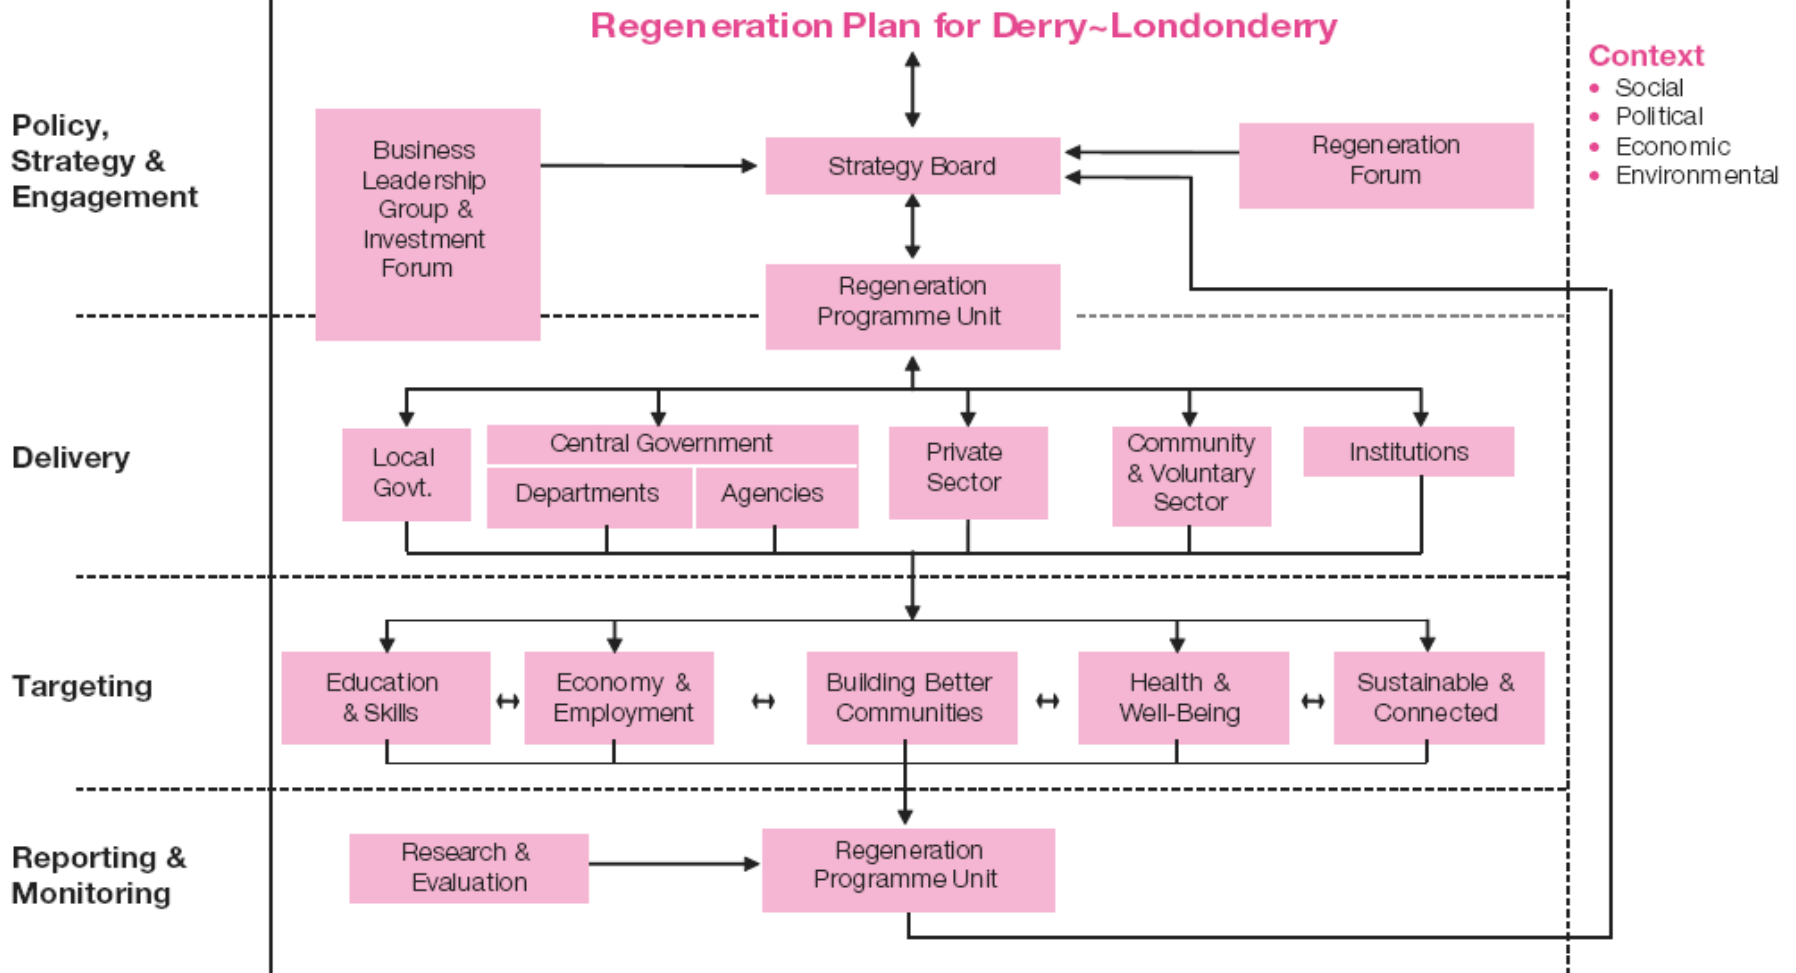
Regeneration Plan for Derry~Londonderry

Context
• Social
• Political
• Economic
• Environmental

Policy, Strategy & Engagement

Business Leadership Group & Investment Forum

Strategy Board

Regeneration Forum

Regeneration Programme Unit

Delivery

Local Govt.

Central Government

Departments

Agencies

Private Sector

Community & Voluntary Sector

Institutions

Targeting

Education & Skills

Economy & Employment

Building Better Communities

Health & Well-Being

Sustainable & Connected

Reporting & Monitoring

Research & Evaluation

Regeneration Programme Unit